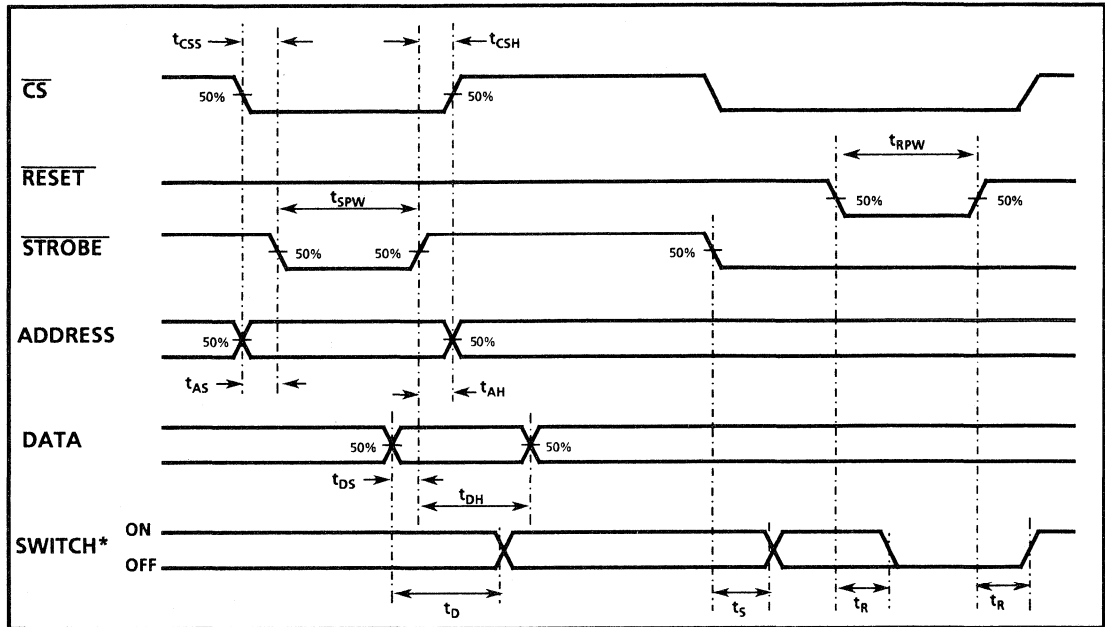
$t_{CSS}$

$t_{CSH}$

$\overline{CS}$

50%

50%

$t_{RPW}$

$\overline{RESET}$

50%

50%

$t_{SPW}$

$\overline{STROBE}$

50%

50%

50%

ADDRESS

50%

50%

$t_{AS}$

$t_{AH}$

DATA

50%

50%

$t_{DS}$

$t_{DH}$

SWITCH*

ON

OFF

$t_D$

$t_S$

$t_R$

$t_R$